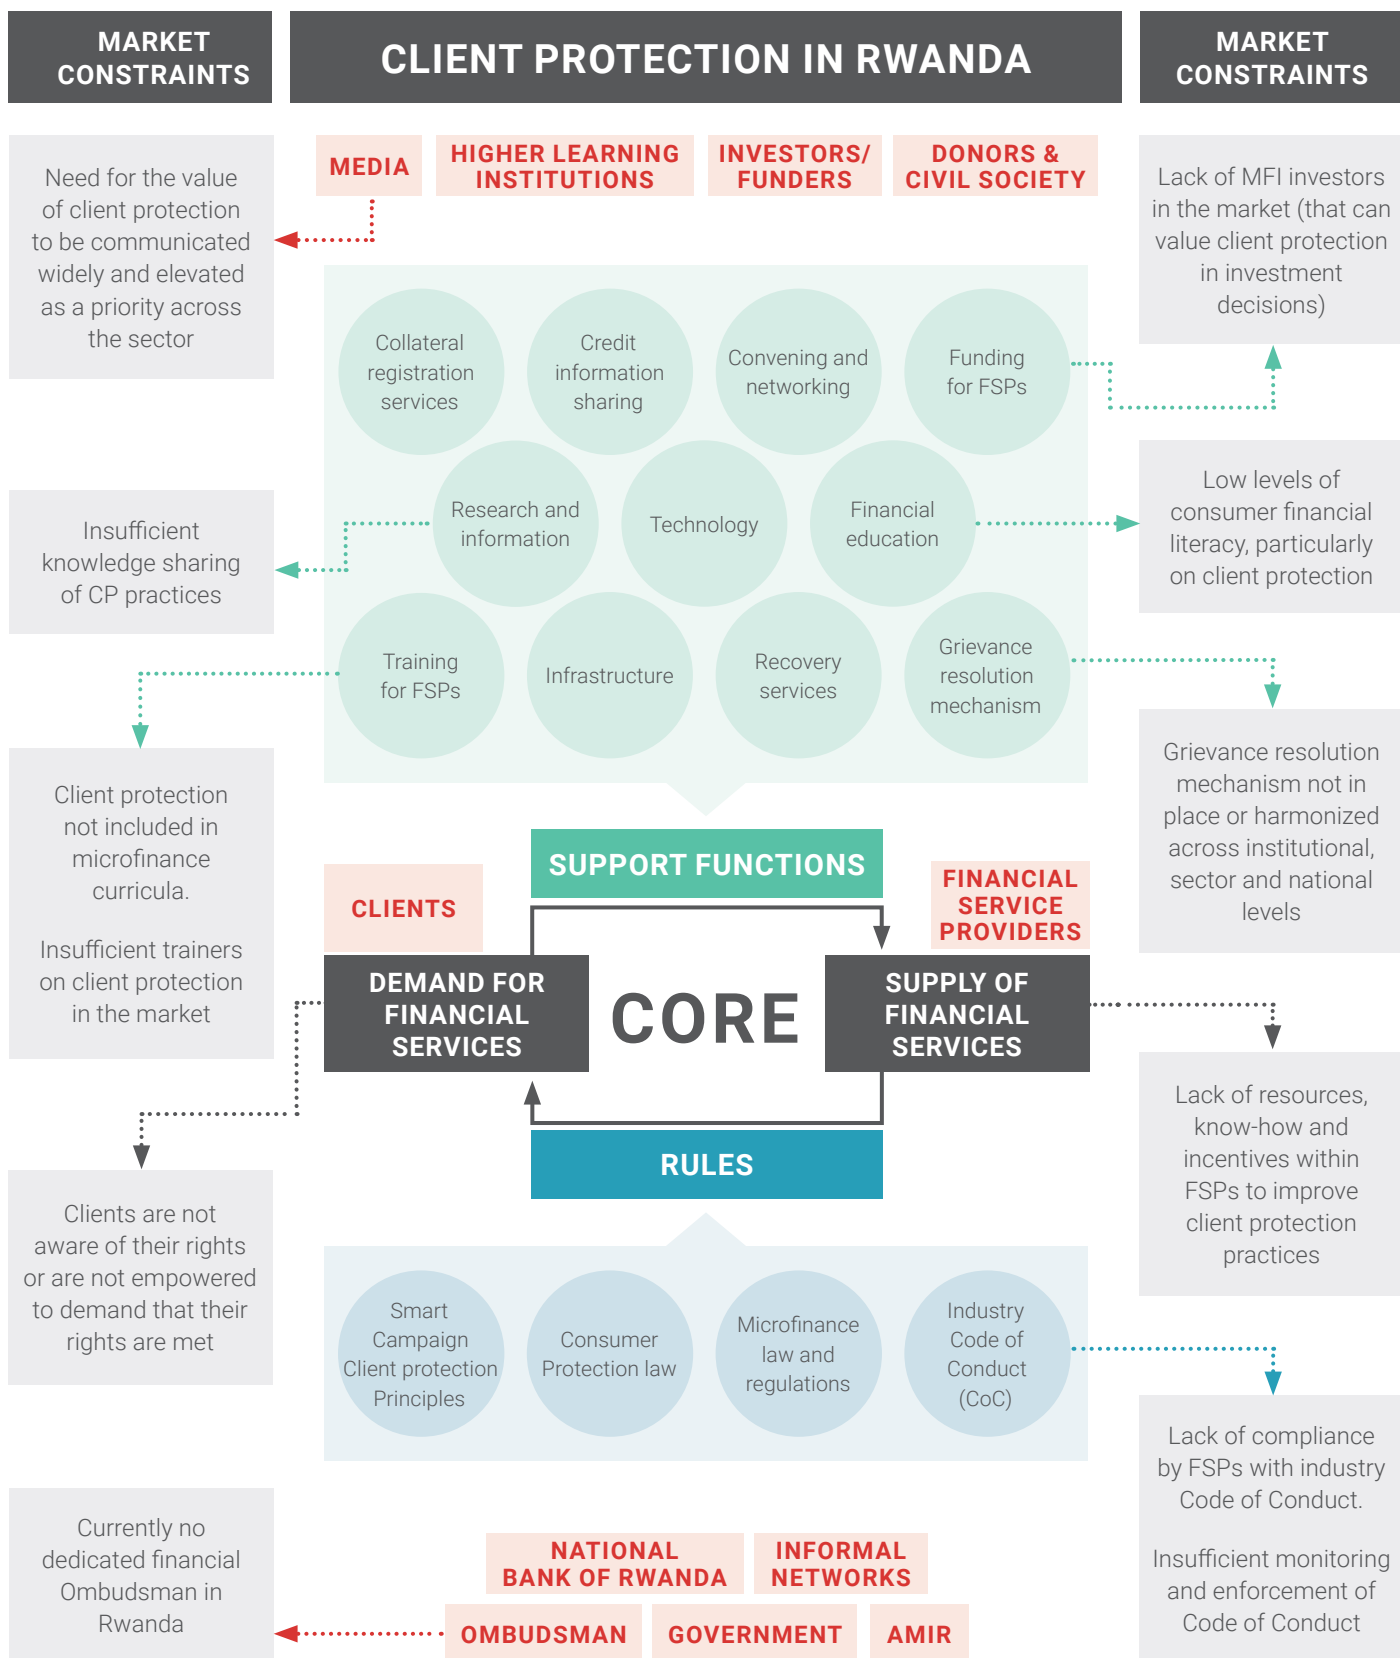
MARKET CONSTRAINTS

CLIENT PROTECTION IN RWANDA

MARKET CONSTRAINTS

MEDIA

HIGHER LEARNING INSTITUTIONS

INVESTORS/ FUNDERS

DONORS & CIVIL SOCIETY

Need for the value of client protection to be communicated widely and elevated as a priority across the sector

Lack of MFI investors in the market (that can value client protection in investment decisions)

Collateral registration services

Credit information sharing

Convening and networking

Funding for FSPs

Research and information

Technology

Financial education

Insufficient knowledge sharing of CP practices

Low levels of consumer financial literacy, particularly on client protection

Training for FSPs

Infrastructure

Recovery services

Grievance resolution mechanism

Client protection not included in microfinance curricula.

Insufficient trainers on client protection in the market

Grievance resolution mechanism not in place or harmonized across institutional, sector and national levels

SUPPORT FUNCTIONS

CLIENTS

FINANCIAL SERVICE PROVIDERS

DEMAND FOR FINANCIAL SERVICES

CORE

SUPPLY OF FINANCIAL SERVICES

Lack of resources, know-how and incentives within FSPs to improve client protection practices

RULES

Clients are not aware of their rights or are not empowered to demand that their rights are met

Smart Campaign Client protection Principles

Consumer Protection law

Microfinance law and regulations

Industry Code of Conduct (CoC)

Lack of compliance by FSPs with industry Code of Conduct.

Insufficient monitoring and enforcement of Code of Conduct

Currently no dedicated financial Ombudsman in Rwanda

NATIONAL BANK OF RWANDA

INFORMAL NETWORKS

OMBUDSMAN

GOVERNMENT

AMIR